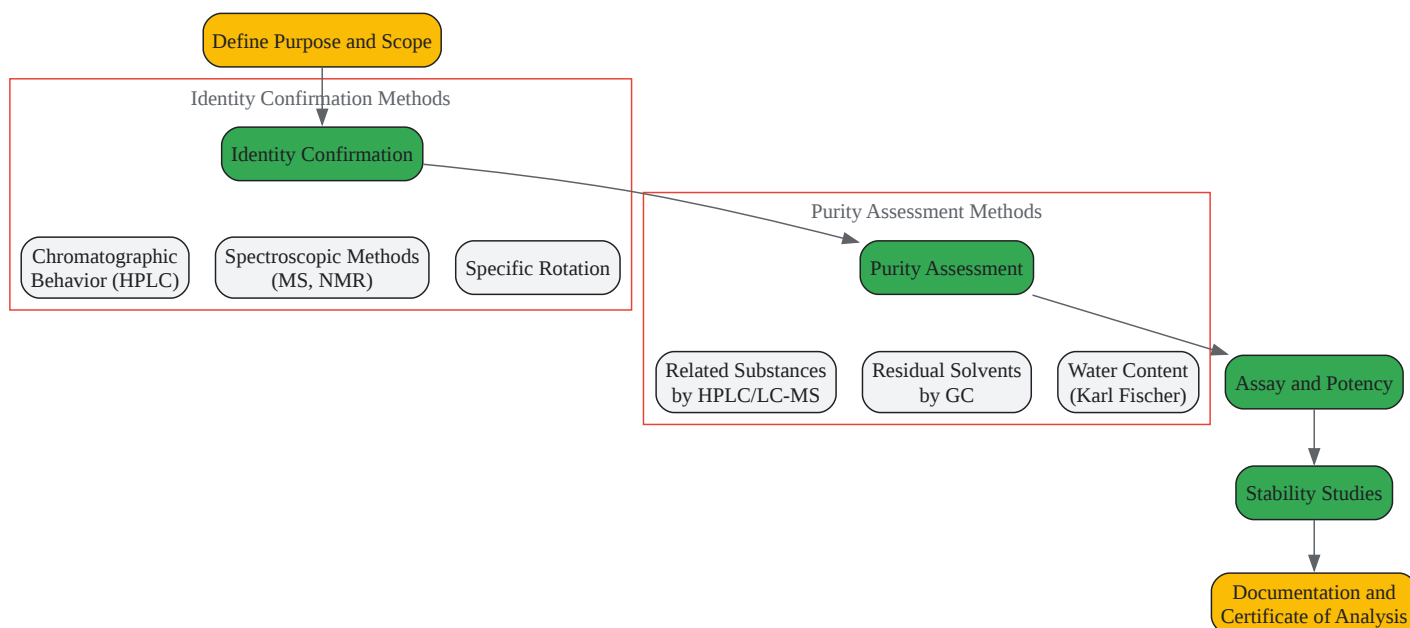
Define Purpose and Scope

Identity Confirmation Methods

Identity Confirmation

Chromatographic Behavior (HPLC)

Spectroscopic Methods (MS, NMR)

Specific Rotation

Purity Assessment Methods

Purity Assessment

Related Substances by HPLC/LC-MS

Residual Solvents by GC

Water Content (Karl Fischer)

Assay and Potency

Stability Studies

Documentation and Certificate of Analysis